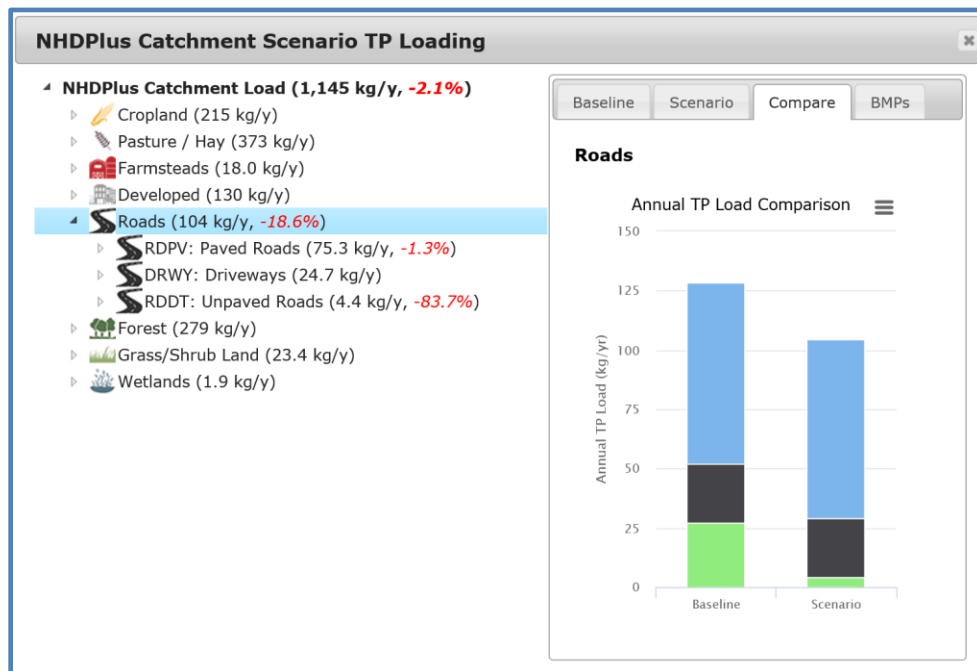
NHDPlus Catchment Scenario TP Loading

NHDPlus Catchment Load (1,145 kg/y, -2.1%)
Cropland (215 kg/y)
Pasture / Hay (373 kg/y)
Farmsteads (18.0 kg/y)
Developed (130 kg/y)
Roads (104 kg/y, -18.6%)
RDPV: Paved Roads (75.3 kg/y, -1.3%)
DRWY: Driveways (24.7 kg/y)
RDDT: Unpaved Roads (4.4 kg/y, -83.7%)
Forest (279 kg/y)
Grass/Shrub Land (23.4 kg/y)
Wetlands (1.9 kg/y)

Baseline | Scenario | Compare | BMPs

Roads

Annual TP Load Comparison

Annual TP Load (kg/yr)
150
125
100
75
50
25
0
Baseline
Scenario